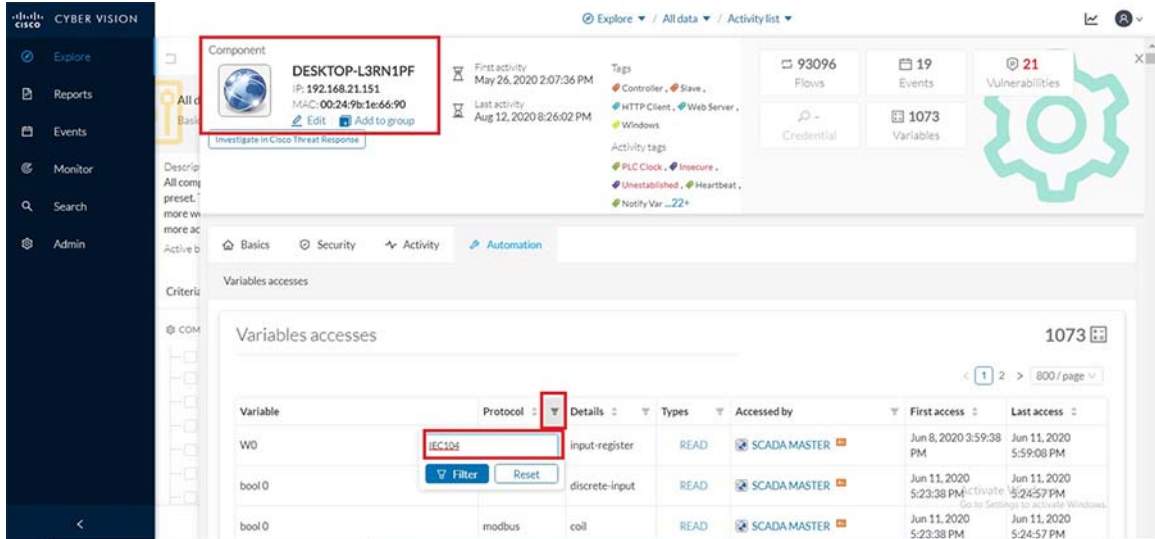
cisco CYBER VISION

Explore
Reports
Events
Monitor
Search
Admin

Explore ▾ / All data ▾ / Activity list ▾

All d
Basic

Descrip
All comp
preset.
more w
more ac
Active b

Criteria

COM

Component
DESKTOP-L3RN1PF
IP: 192.168.21.151
MAC: 00:24:9b:1e:66:90
Edit Add to group
Investigate in Cisco Threat Response

First activity
May 26, 2020 2:07:36 PM
Last activity
Aug 12, 2020 8:26:02 PM

Tags
Controller, Slave, HTTP Client, Web Server, Windows
Activity tags
PLC Clock, Insecure, Unestablished, Heartbeat, Notify Var ...22+

93096 Flows
19 Events
21 Vulnerabilities
- Credential
1073 Variables

Basics Security Activity Automation

Variables accesses

Variables accesses

1073

< 1 2 > 800 / page

| Variable | Protocol | Details | Types | Accessed by | First access | Last access |
|---|---|---|---|---|---|---|
| W0 | IEC104 | input-register | READ | SCADA MASTER | Jun 8, 2020 3:59:38 PM | Jun 11, 2020 5:59:08 PM |
| bool 0 | | discrete-input | READ | SCADA MASTER | Jun 11, 2020 5:23:38 PM | Jun 11, 2020 5:24:57 PM |
| bool 0 | modbus | coil | READ | SCADA MASTER | Jun 11, 2020 5:23:38 PM | Jun 11, 2020 5:24:57 PM |

Filter Reset

Activate Windows
Go to Settings to activate Windows.